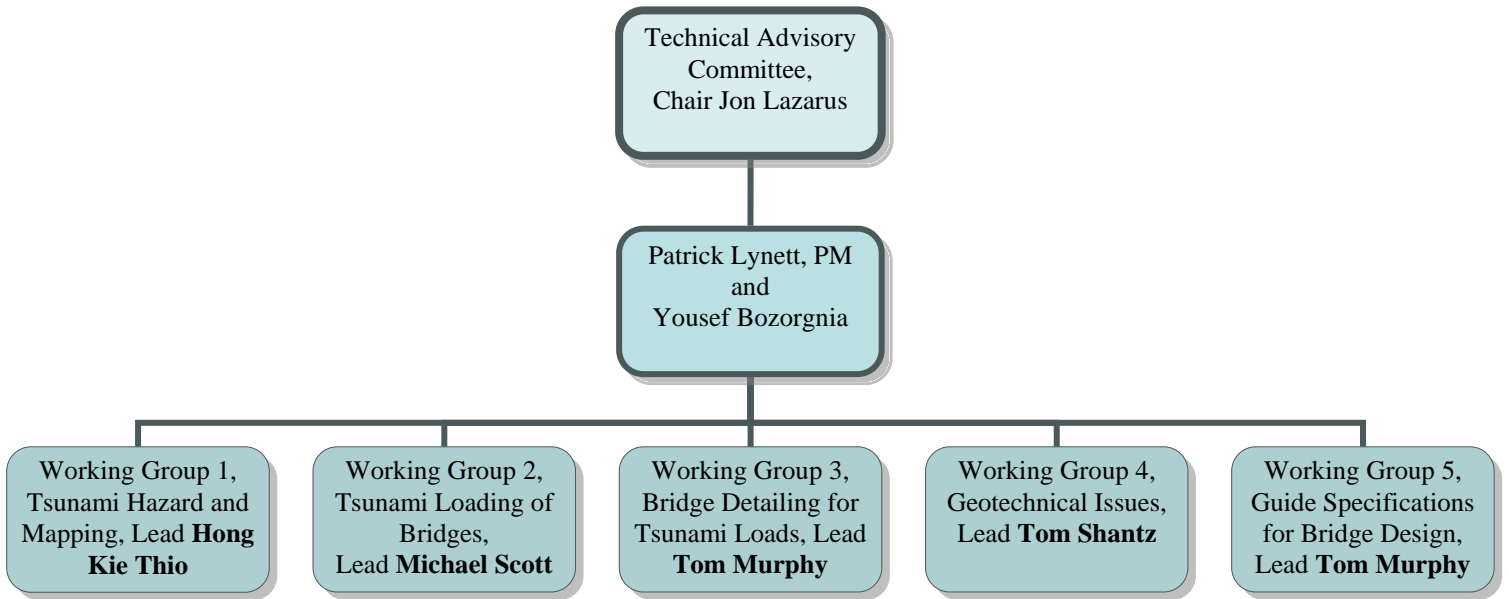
Technical Advisory Committee, Chair Jon Lazarus

Patrick Lynett, PM and Yousef Bozorgnia

Working Group 1, Tsunami Hazard and Mapping, Lead **Hong Kie Thio**

Working Group 2, Tsunami Loading of Bridges, Lead **Michael Scott**

Working Group 3, Bridge Detailing for Tsunami Loads, Lead **Tom Murphy**

Working Group 4, Geotechnical Issues, Lead **Tom Shantz**

Working Group 5, Guide Specifications for Bridge Design, Lead **Tom Murphy**